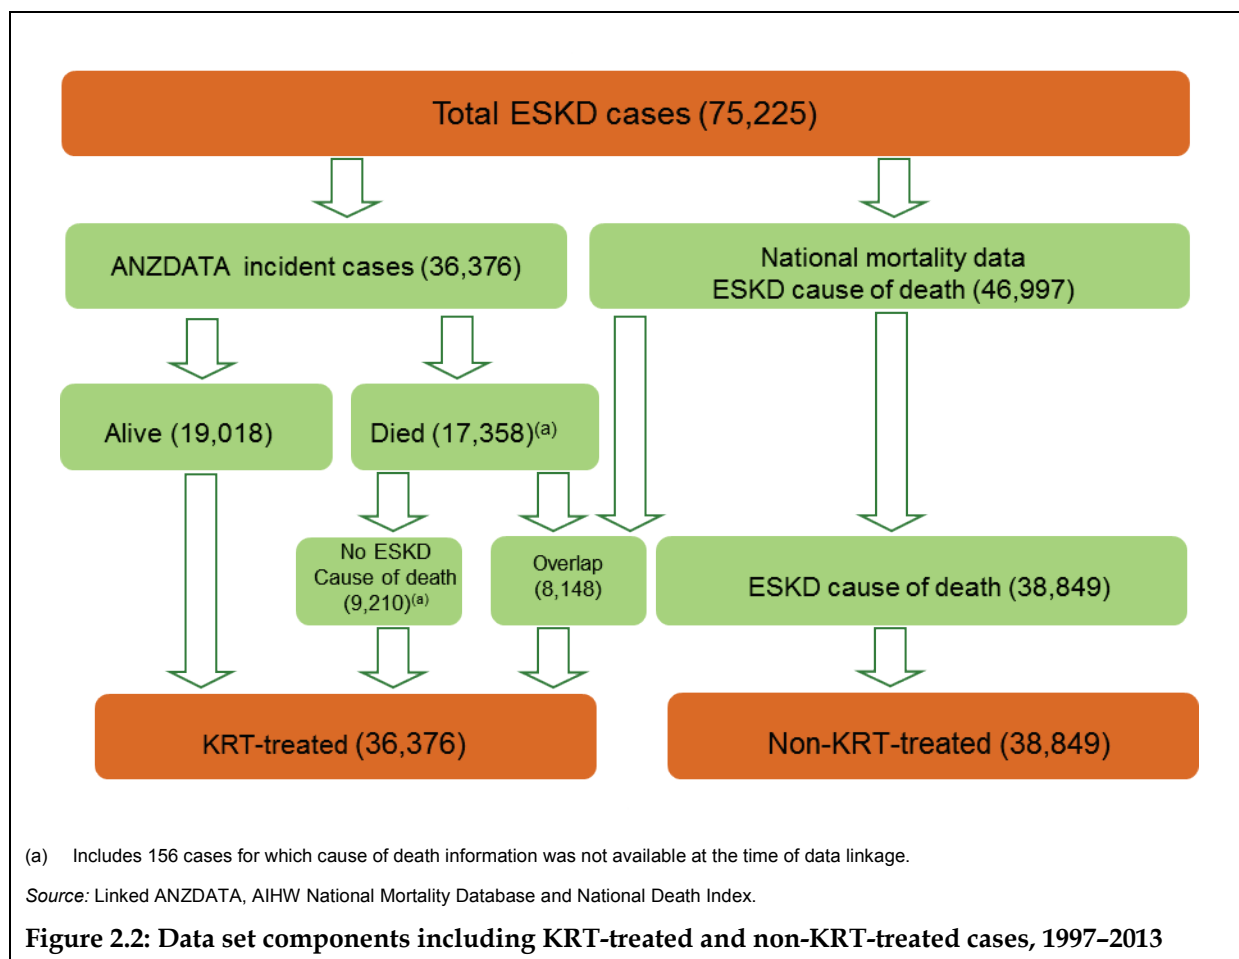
Total ESKD cases (75,225)

ANZDATA incident cases (36,376)

National mortality data ESKD cause of death (46,997)

Alive (19,018)

Died (17,358)$^{(a)}$

No ESKD Cause of death (9,210)$^{(a)}$

Overlap (8,148)

ESKD cause of death (38,849)

KRT-treated (36,376)

Non-KRT-treated (38,849)

(a) Includes 156 cases for which cause of death information was not available at the time of data linkage.

Source: Linked ANZDATA, AIHW National Mortality Database and National Death Index.

Figure 2.2: Data set components including KRT-treated and non-KRT-treated cases, 1997–2013